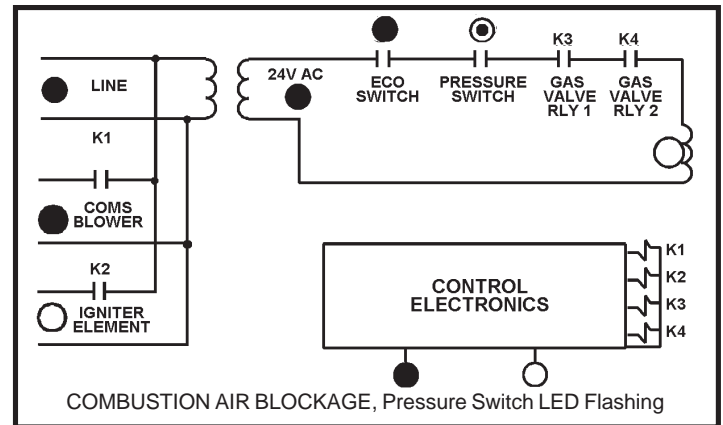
LINE

K1

COMS BLOWER

K2

IGNITER ELEMENT

24V AC

ECO SWITCH

PRESSURE SWITCH

K3

GAS VALVE RLY 1

K4

GAS VALVE RLY 2

CONTROL ELECTRONICS

K1

K2

K3

K4

COMBUSTION AIR BLOCKAGE, Pressure Switch LED Flashing